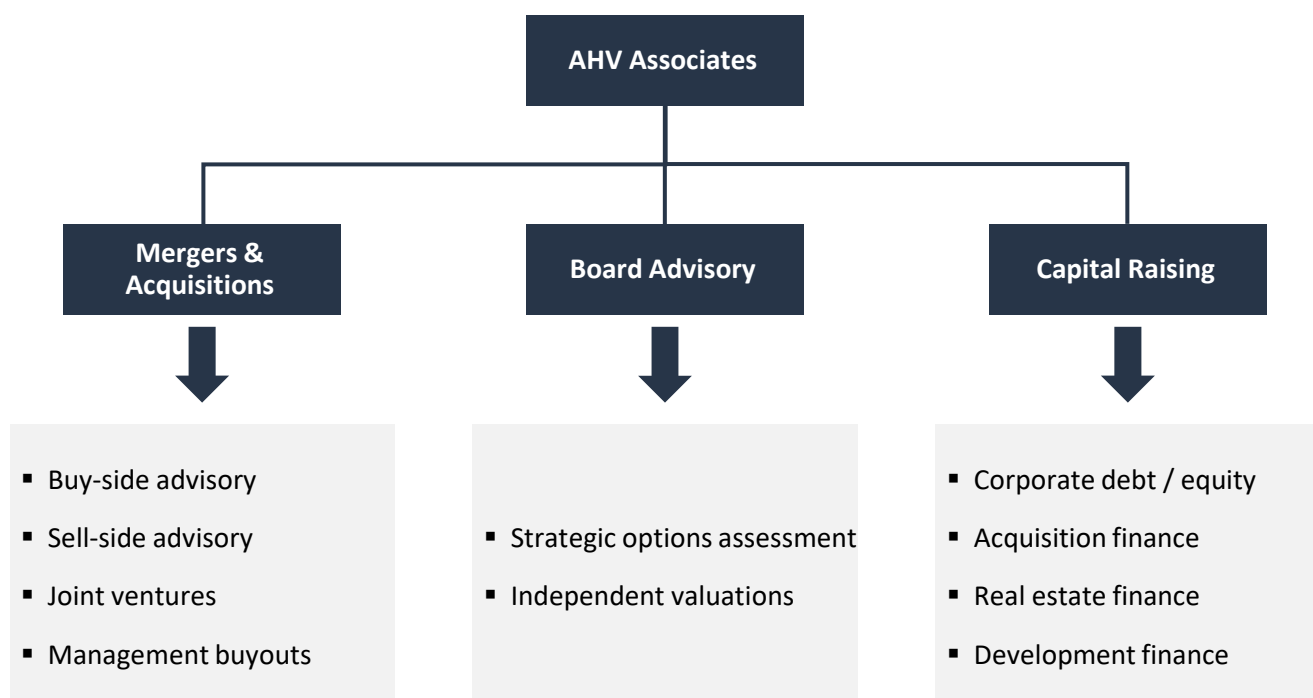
AHV Associates

Mergers & Acquisitions

Board Advisory

Capital Raising

- Buy-side advisory
- Sell-side advisory
- Joint ventures
- Management buyouts

- Strategic options assessment
- Independent valuations

- Corporate debt / equity
- Acquisition finance
- Real estate finance
- Development finance